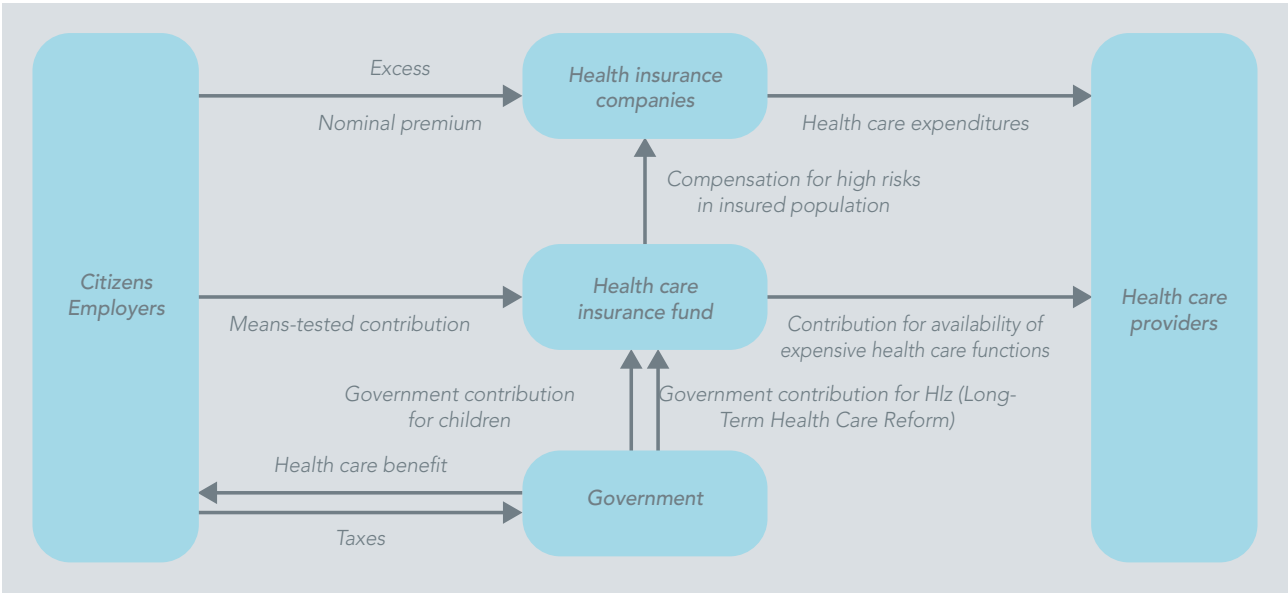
Citizens
Employers

Excess

Nominal premium

Health insurance companies

Health care expenditures

Compensation for high risks in insured population

Means-tested contribution

Health care insurance fund

Contribution for availability of expensive health care functions

Health care providers

Government contribution for children

Government contribution for Hlz (Long-Term Health Care Reform)

Health care benefit

Government

Taxes